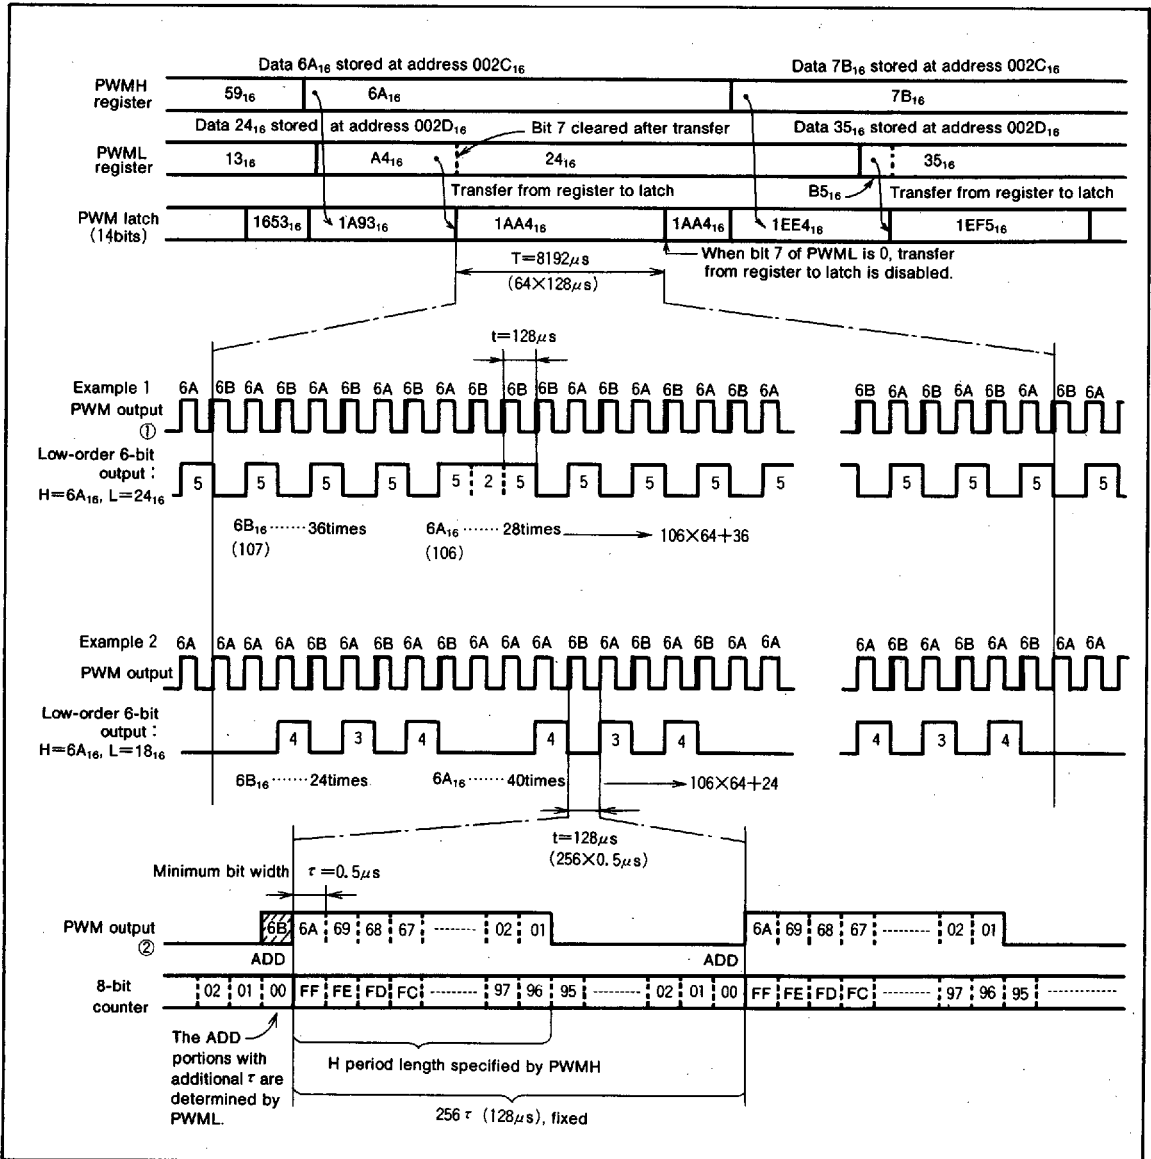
Data $6A_{16}$ stored at address $002C_{16}$

Data $7B_{16}$ stored at address $002C_{16}$

PWMH register

$59_{16}$

$6A_{16}$

$7B_{16}$

Data $24_{16}$ stored at address $002D_{16}$

Bit 7 cleared after transfer

Data $35_{16}$ stored at address $002D_{16}$

PWML register

$13_{16}$

$A4_{16}$

$24_{16}$

$35_{16}$

Transfer from register to latch

$B5_{16}$

Transfer from register to latch

PWM latch (14bits)

$1653_{16}$

$1A93_{16}$

$1AA4_{16}$

$1AA4_{16}$

$1EE4_{16}$

$1EF5_{16}$

When bit 7 of PWML is 0, transfer from register to latch is disabled.

T=8192$\mu$s (64×128$\mu$s)

t=128$\mu$s

Example 1 PWM output ①

6A 6B 6A 6B 6A 6B 6A 6B 6A 6B 6B 6B 6A 6B 6A 6B 6A 6B 6A

6B 6A 6B 6A 6B 6A 6B 6A

Low-order 6-bit output : H=$6A_{16}$, L=$24_{16}$

5 5 5 5 5 2 5 5 5 5 5

5 5 5 5

$6B_{16}$ ······36times (107)

$6A_{16}$ ······ 28times (106)

106×64+36

Example 2 PWM output

6A 6A 6A 6A 6B 6A 6B 6A 6B 6A 6A 6A 6B 6A 6B 6A 6B 6A 6A

6A 6B 6A 6B 6A 6A 6A 6A

Low-order 6-bit output : H=$6A_{16}$, L=$18_{16}$

4 3 4 4 3 4

4 3 4

$6B_{16}$ ······24times

$6A_{16}$ ······ 40times

106×64+24

t=128$\mu$s (256×0.5$\mu$s)

Minimum bit width

$\tau$ =0.5$\mu$s

PWM output ②

6B 6A 69 68 67 ------- 02 01

6A 69 68 67 --------- 02 01

ADD

ADD

8-bit counter

02 01 00 FF FE FD FC --------- 97 96 95 --------- 02 01 00 FF FE FD FC --------- 97 96 95 ----------

The ADD portions with additional $\tau$ are determined by PWML.

H period length specified by PWMH

256 $\tau$ (128$\mu$s), fixed